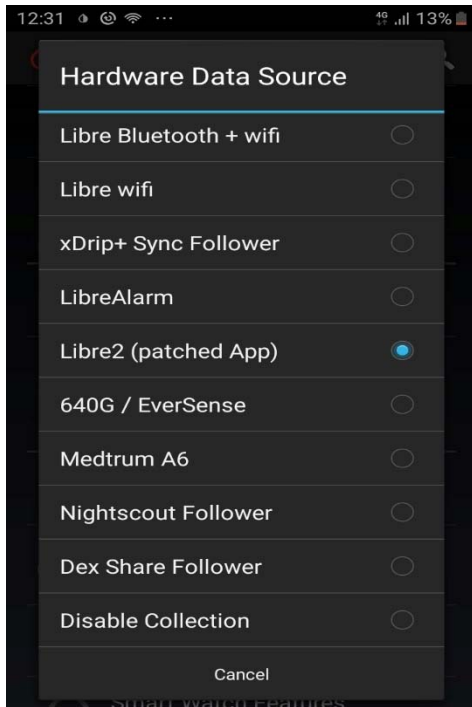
12:31 ··· 4G 13%

Hardware Data Source

Libre Bluetooth + wifi

Libre wifi

xDrip+ Sync Follower

LibreAlarm

Libre2 (patched App)

640G / EverSense

Medtrum A6

Nightscout Follower

Dex Share Follower

Disable Collection

Cancel

Smart Watch Features